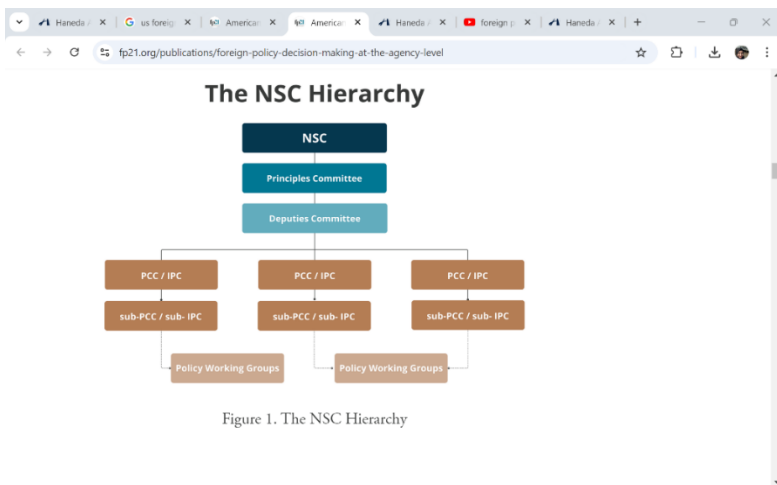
Haneda ×
us foreig ×
American ×
American ×
Haneda ×
foreign p ×
Haneda ×
+

fp21.org/publications/foreign-policy-decision-making-at-the-agency-level

The NSC Hierarchy

NSC

Principles Committee

Deputies Committee

PCC / IPC

PCC / IPC

PCC / IPC

sub-PCC / sub- IPC

sub-PCC / sub- IPC

sub-PCC / sub- IPC

Policy Working Groups

Policy Working Groups

Figure 1. The NSC Hierarchy